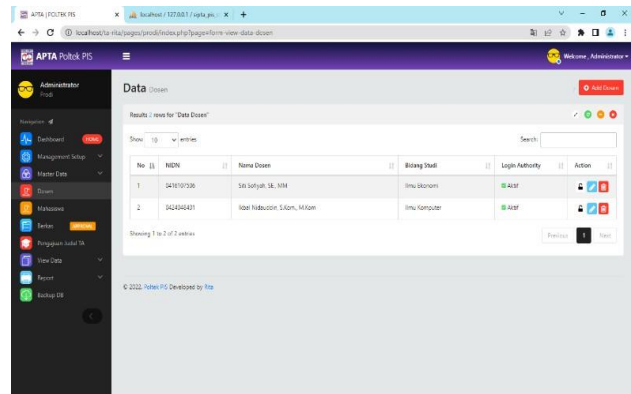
APTA | POLTEK PIS × localhost / 127.0.0.1 / sipta_pis × +

localhost/ta-vita/pages/prodi/index.php?page=form-view-data-dosen

APTA Poltek PIS

Welcome , Administrator

Administrator
Prodi

Navigation

Dashboard HOME

Management Setup

Master Data

Dosen

Mahasiswa

Berkas OFFICIAL

Pengajuan Judul TA

View Data

Report

Backup DB

Data Dosen

Add Dosen

Results 2 rows for "Data Dosen"

Show 10 entries

Search:

| No | NIDN | Nama Dosen | Bidang Studi | Login Authority | Action |
|---|---|---|---|---|---|
| 1 | 0416107536 | Siti Sofyah, SE., MM | Ilmu Ekonomi | Aktif | |
| 2 | 0424048431 | Iksal Nidaudzin, S.Kom., M.Kom | Ilmu Komputer | Aktif | |

Showing 1 to 2 of 2 entries

Previous 1 Next

© 2022, Poltek PIS Developed by Vita